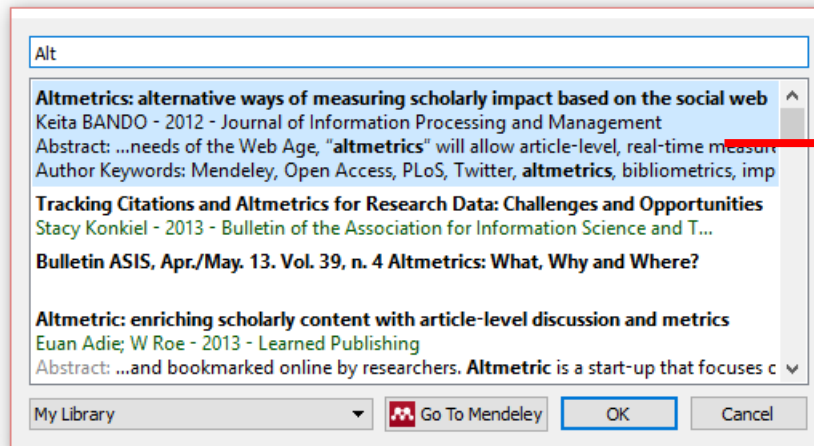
Alt

**Altmetrics: alternative ways of measuring scholarly impact based on the social web**
Keita BANDO - 2012 - Journal of Information Processing and Management
Abstract: ...needs of the Web Age, "**altmetrics**" will allow article-level, real-time measur
Author Keywords: Mendeley, Open Access, PLoS, Twitter, **altmetrics**, bibliometrics, imp

**Tracking Citations and Altmetrics for Research Data: Challenges and Opportunities**
Stacy Konkiel - 2013 - Bulletin of the Association for Information Science and T...

**Bulletin ASIS, Apr./May. 13. Vol. 39, n. 4 Altmetrics: What, Why and Where?**

**Altmetric: enriching scholarly content with article-level discussion and metrics**
Euan Adie; W Roe - 2013 - Learned Publishing
Abstract: ...and bookmarked online by researchers. **Altmetric** is a start-up that focuses c

My Library
Go To Mendeley
OK
Cancel